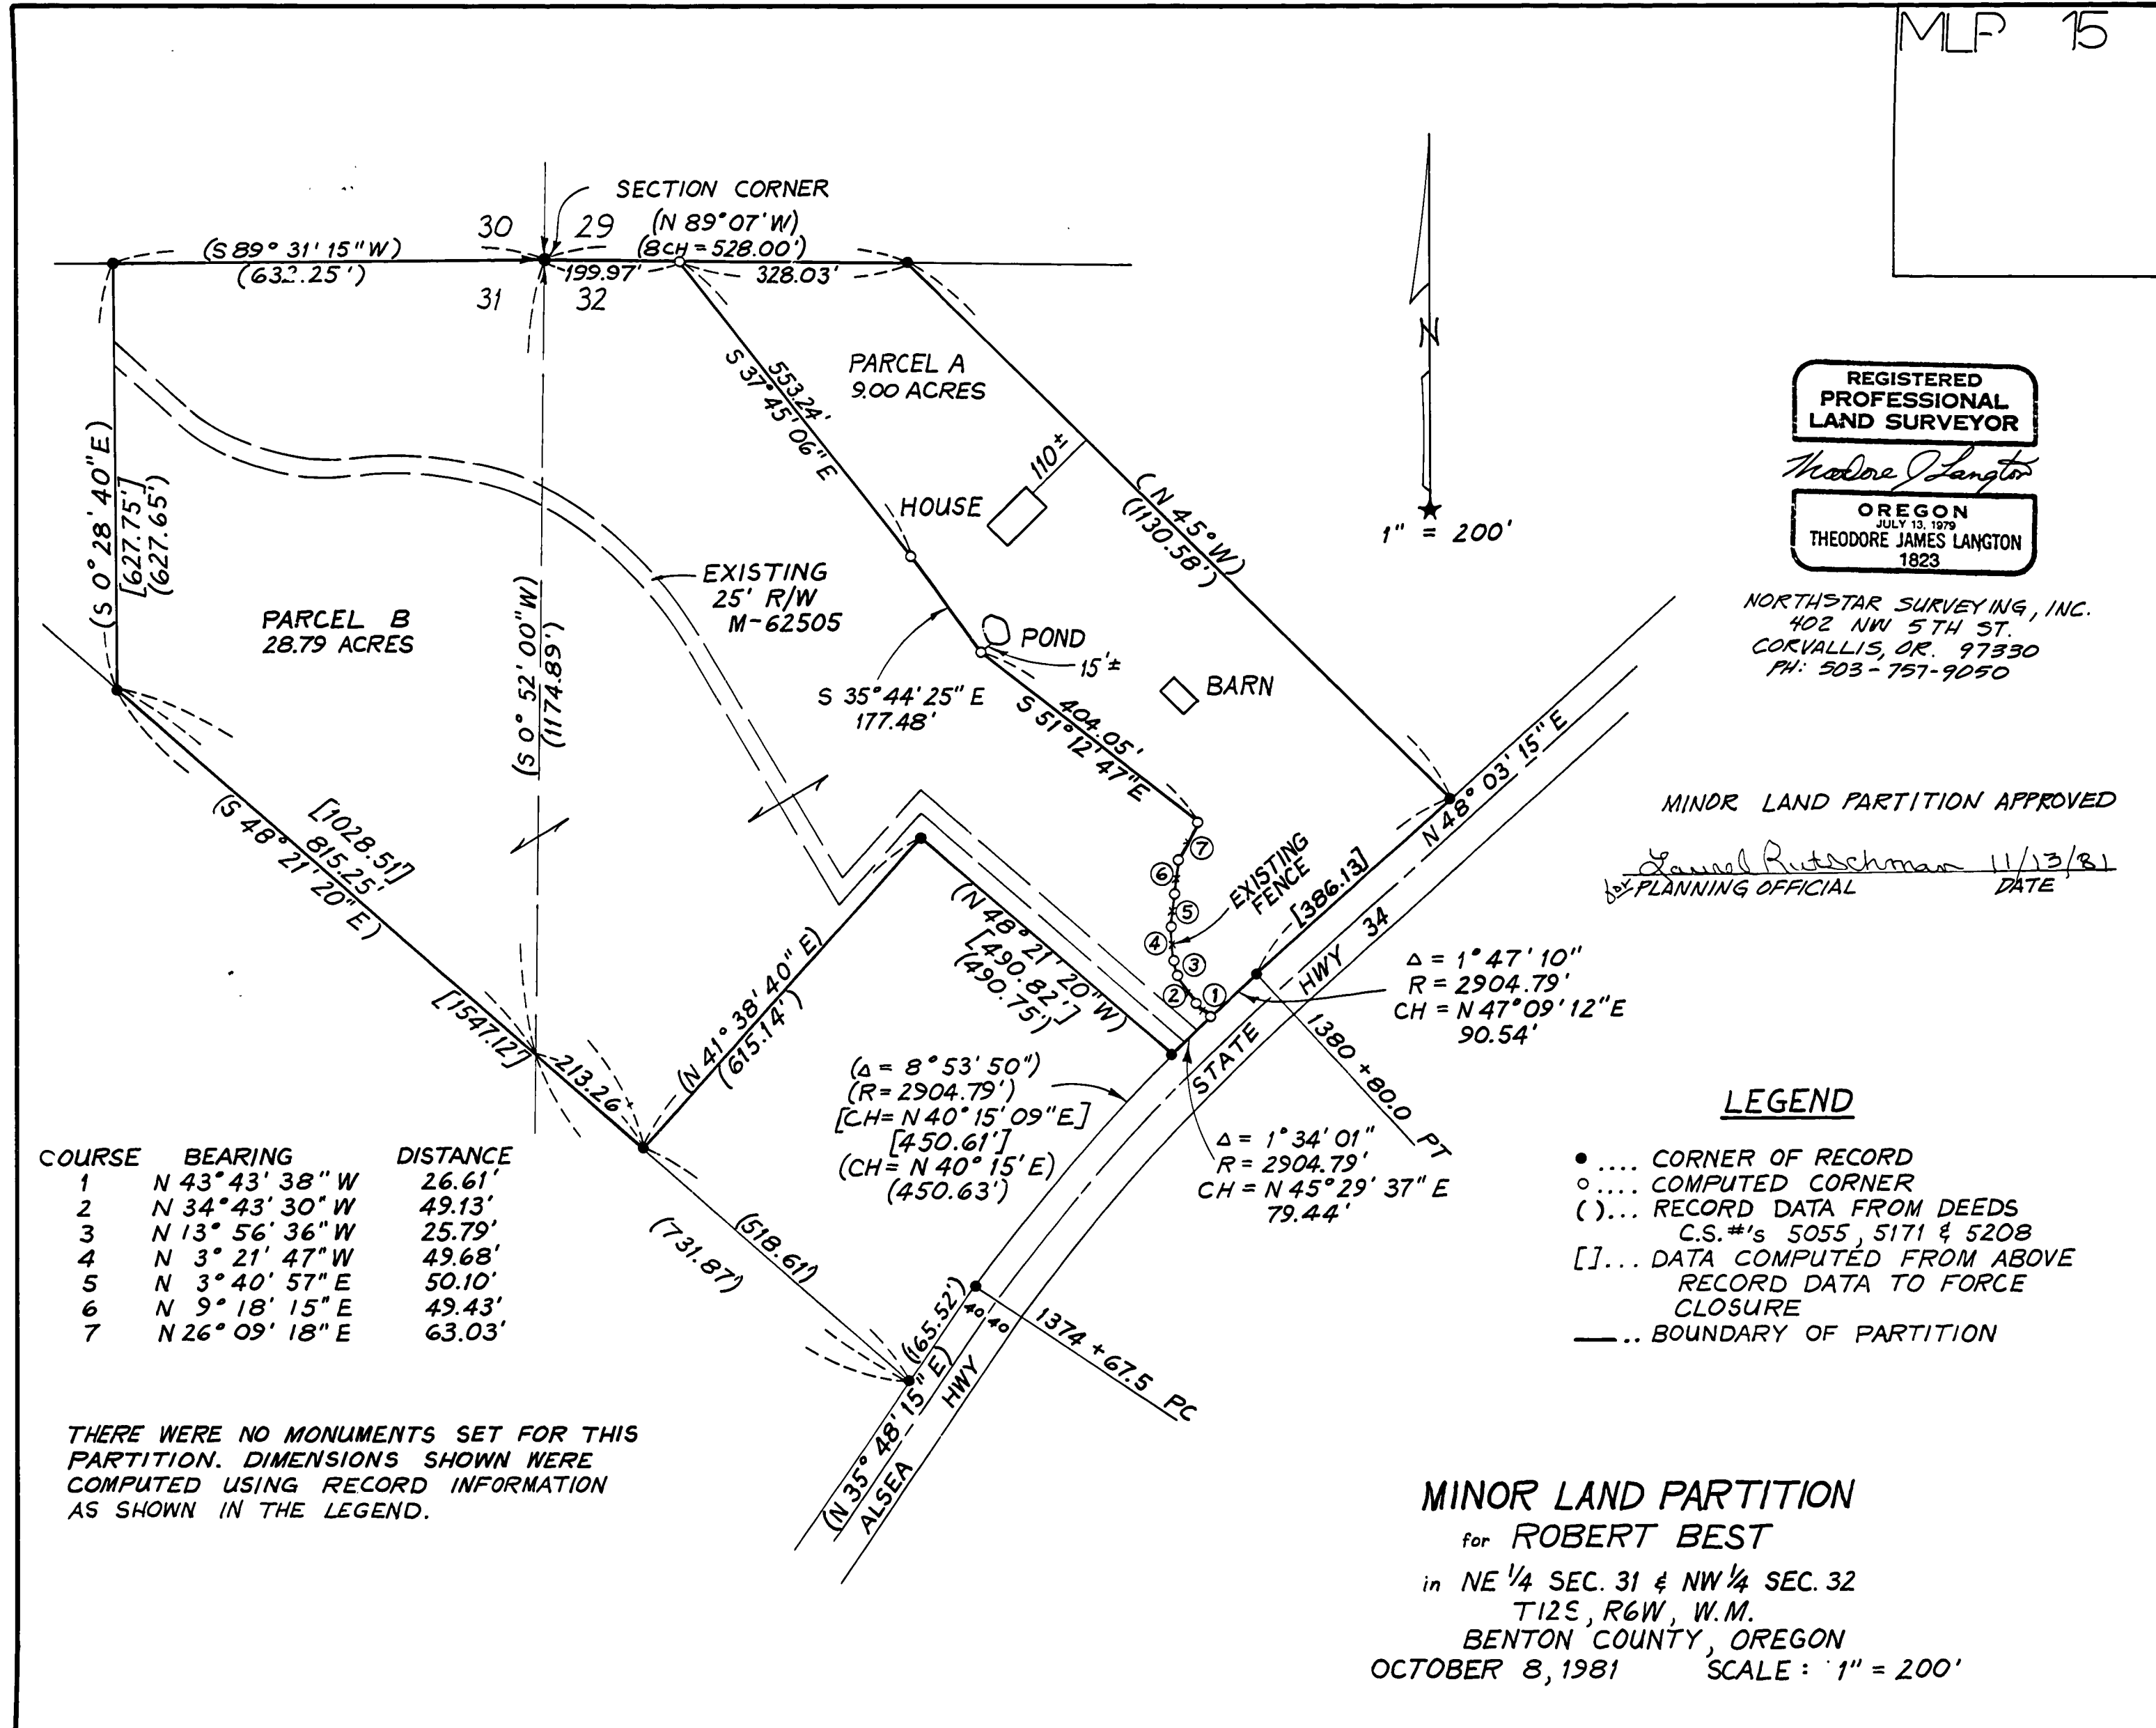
MLP 15

SECTION CORNER
(N 89°07'W)
(8CH = 528.00')
30 29
31 32
(S 89° 31' 15"W)
(632.25')
199.97'
328.03'

PARCEL A
9.00 ACRES

S 37°45' 06"E
553.24'

HOUSE
110'±

(N 45°W)
(1130.58')

N

1" = 200'

REGISTERED
PROFESSIONAL
LAND SURVEYOR
Theodore J Langton
OREGON
JULY 13, 1979
THEODORE JAMES LANGTON
1823

NORTHSTAR SURVEYING, INC.
402 NW 5TH ST.
CORVALLIS, OR. 97330
PH: 503-757-9050

(S 0°28'40"E)
[627.75']
(627.65')

PARCEL B
28.79 ACRES

(S 0° 52' 00"W)
(1174.89')

EXISTING
25' R/W
M-62505

POND
15'±

S 35°44'25" E
177.48'

S 51°12'47"E
404.05'

BARN

N 48° 03' 15" E

MINOR LAND PARTITION APPROVED
Laurel Rutschman 11/13/81
for PLANNING OFFICIAL DATE

(S 48° 21' 20" E)
[1028.51']
815.25'
[1547.12']
213.26'

(N 41° 38' 40" E)
(615.14')

(N 48° 21' 20"W)
[490.82']
(490.75')

EXISTING FENCE
[386.13]
STATE HWY 34

Δ = 1° 47' 10"
R = 2904.79'
CH = N 47° 09' 12"E
90.54'

1380 + 80.0 PT

(Δ = 8° 53' 50")
(R = 2904.79')
[CH = N 40° 15' 09"E]
[450.61']
(CH = N 40° 15' E)
(450.63')

Δ = 1° 34' 01"
R = 2904.79'
CH = N 45° 29' 37" E
79.44'

LEGEND
• .... CORNER OF RECORD
○ .... COMPUTED CORNER
( )... RECORD DATA FROM DEEDS C.S.#'s 5055, 5171 & 5208
[ ]... DATA COMPUTED FROM ABOVE RECORD DATA TO FORCE CLOSURE
—.. BOUNDARY OF PARTITION

| COURSE | BEARING | DISTANCE |
|---|---|---|
| 1 | N 43° 43' 38" W | 26.61' |
| 2 | N 34° 43' 30" W | 49.13' |
| 3 | N 13° 56' 36" W | 25.79' |
| 4 | N 3° 21' 47" W | 49.68' |
| 5 | N 3° 40' 57" E | 50.10' |
| 6 | N 9° 18' 15" E | 49.43' |
| 7 | N 26° 09' 18" E | 63.03' |

(731.87')
(518.61')
(165.52')
40 40
1374 + 67.5 PC
(N 35° 48' 15" E)
ALSEA HWY

THERE WERE NO MONUMENTS SET FOR THIS PARTITION. DIMENSIONS SHOWN WERE COMPUTED USING RECORD INFORMATION AS SHOWN IN THE LEGEND.

MINOR LAND PARTITION
for ROBERT BEST
in NE 1/4 SEC. 31 & NW 1/4 SEC. 32
T12S, R6W, W.M.
BENTON COUNTY, OREGON
OCTOBER 8, 1981 SCALE: 1" = 200'